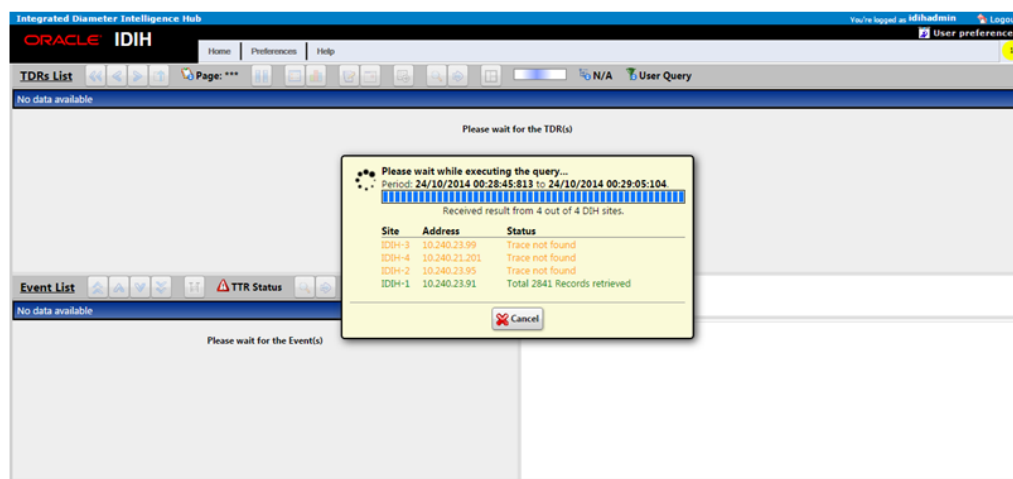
Integrated Diameter Intelligence Hub

You're logged as idihadmin Logou

ORACLE IDIH

User preference

Home Preferences Help

TDRs List Page: *** N/A User Query

No data available

Please wait for the TDR(s)

Please wait while executing the query...
Period: 24/10/2014 00:28:45:813 to 24/10/2014 00:29:05:104.

Received result from 4 out of 4 DIH sites.

| Site | Address | Status |
|---|---|---|
| IDIH-3 | 10.240.23.99 | Trace not found |
| IDIH-4 | 10.240.21.201 | Trace not found |
| IDIH-2 | 10.240.23.95 | Trace not found |
| IDIH-1 | 10.240.23.91 | Total 2841 Records retrieved |

Cancel

Event List TTR Status

No data available

Please wait for the Event(s)